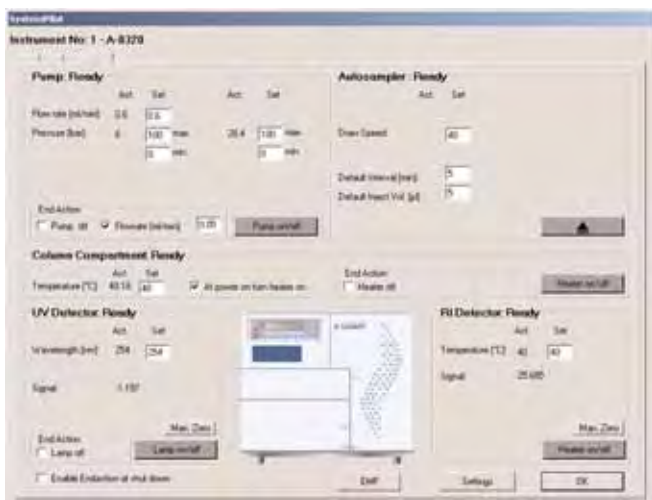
SystemPilot

Instrument No: 1 - A-8320

Pump: Ready

Act. Set

Flow rate [ml/min] 0.6 0.6

Pressure [bar] 6 100 max. 26.4 100 max.

0 min. 0 min.

End Action

Pump off Flowrate [ml/min] 0.05 Pump on/off

Autosampler: Ready

Act. Set

Draw Speed 40

Default Interval [min] 5

Default Inject Vol. [µl] 5

Column Compartment: Ready

Act. Set

Temperature [°C] 40.10 40 At power on turn heater on

End Action

Heater off

Heater on/off

UV Detector: Ready

Act. Set

Wavelength [nm] 254 254

Signal -1.197

Man. Zero

End Action

Lamp off Lamp on/off

Enable Endaction at shut down

RI Detector: Ready

Act. Set

Temperature [°C] 40 40

Signal 25.685

Man. Zero

Heater on/off

Diff

Settings

OK